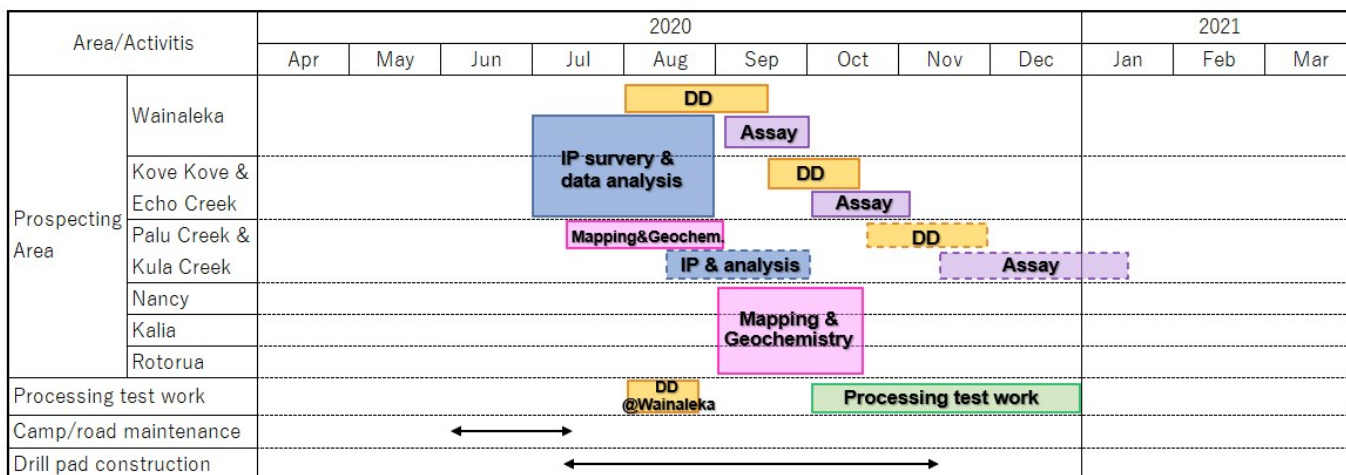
| Area/Activitis | | 2020 | | | | | | | | | 2021 | | |
|---|---|---|---|---|---|---|---|---|---|---|---|---|---|
| | | Apr | May | Jun | Jul | Aug | Sep | Oct | Nov | Dec | Jan | Feb | Mar |
| Prospecting Area | Wainaleka | | | | | DD | | | | | | | |
| | | | | | IP survery & data analysis | | Assay | | | | | | |
| | Kove Kove & Echo Creek | | | | | | DD | | | | | | |
| | | | | | | | | Assay | | | | | |
| | Palu Creek & Kula Creek | | | | Mapping&Geochem. | | | | DD | | | | |
| | | | | | | IP & analysis | | | Assay | | | | |
| | Nancy | | | | | | Mapping & Geochemistry | | | | | | |
| | Kalia | | | | | | | | | | | | |
| | Rotorua | | | | | | | | | | | | |
| Processing test work | | | | | | DD @Wainaleka | | Processing test work | | | | | |
| Camp/road maintenance | | | | | | | | | | | | | |
| Drill pad construction | | | | | | | | | | | | | |